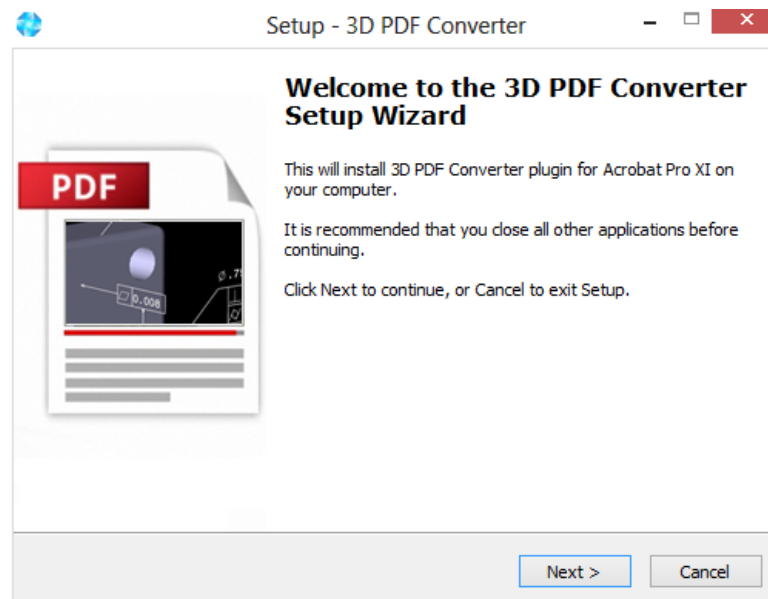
Setup - 3D PDF Converter

PDF

0.008

Ø.7

Welcome to the 3D PDF Converter Setup Wizard

This will install 3D PDF Converter plugin for Acrobat Pro XI on your computer.

It is recommended that you close all other applications before continuing.

Click Next to continue, or Cancel to exit Setup.

Next >

Cancel